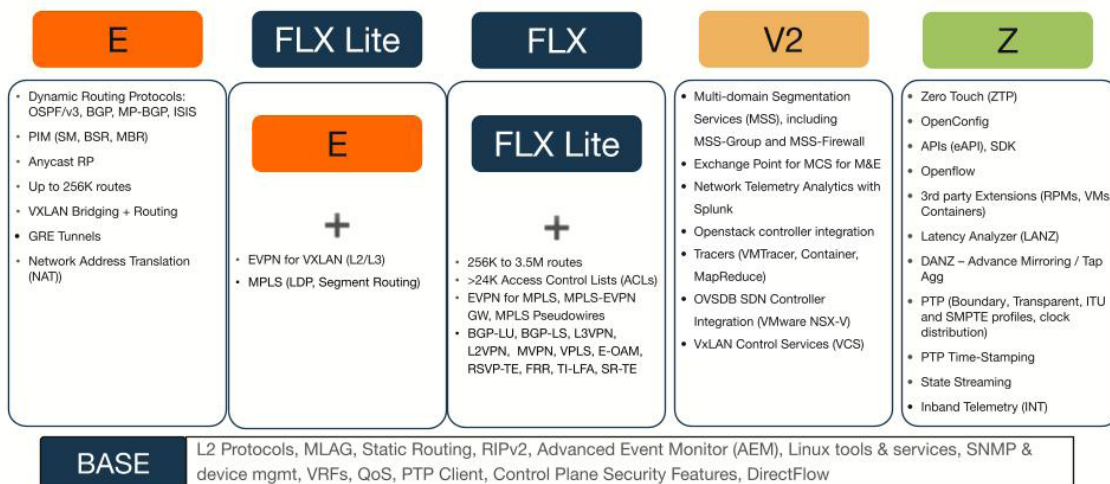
E

FLX Lite

FLX

V2

Z

- Dynamic Routing Protocols: OSPF/v3, BGP, MP-BGP, ISIS
- PIM (SM, BSR, MBR)
- Anycast RP
- Up to 256K routes
- VXLAN Bridging + Routing
- GRE Tunnels
- Network Address Translation (NAT))

E

+

- EVPN for VXLAN (L2/L3)
- MPLS (LDP, Segment Routing)

FLX Lite

+

- 256K to 3.5M routes
- >24K Access Control Lists (ACLs)
- EVPN for MPLS, MPLS-EVPN GW, MPLS Pseudowires
- BGP-LU, BGP-LS, L3VPN, L2VPN, MVPN, VPLS, E-OAM, RSVP-TE, FRR, TI-LFA, SR-TE

- Multi-domain Segmentation Services (MSS), including MSS-Group and MSS-Firewall
- Exchange Point for MCS for M&E
- Network Telemetry Analytics with Splunk
- Openstack controller integration
- Tracers (VMTracer, Container, MapReduce)
- OVSDB SDN Controller Integration (VMware NSX-V)
- VxLAN Control Services (VCS)

- Zero Touch (ZTP)
- OpenConfig
- APIs (eAPI), SDK
- Openflow
- 3rd party Extensions (RPMs, VMs Containers)
- Latency Analyzer (LANZ)
- DANZ – Advance Mirroring / Tap Agg
- PTP (Boundary, Transparent, ITU and SMPTE profiles, clock distribution)
- PTP Time-Stamping
- State Streaming
- Inband Telemetry (INT)

BASE

L2 Protocols, MLAG, Static Routing, RIPv2, Advanced Event Monitor (AEM), Linux tools & services, SNMP & device mgmt, VRFs, QoS, PTP Client, Control Plane Security Features, DirectFlow